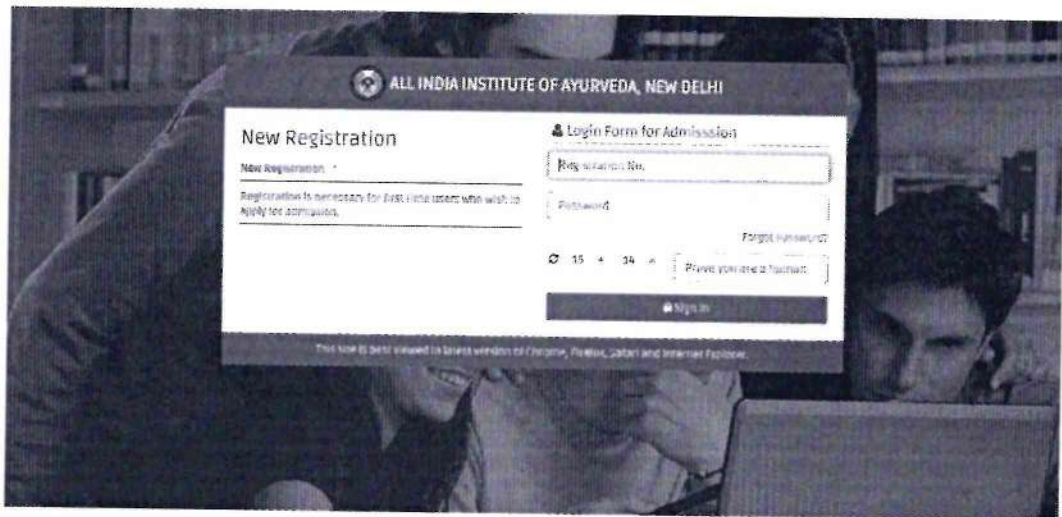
ALL INDIA INSTITUTE OF AYURVEDA, NEW DELHI

New Registration

New Registration *

Registration is necessary for first time users who wish to apply for admission.

Login Form for Admission

Registration No.

Password

Forgot Password?

15 + 14 =

Prove you are a human

Sign In

This site is best viewed in latest version of Chrome, Firefox, Safari and Internet Explorer.